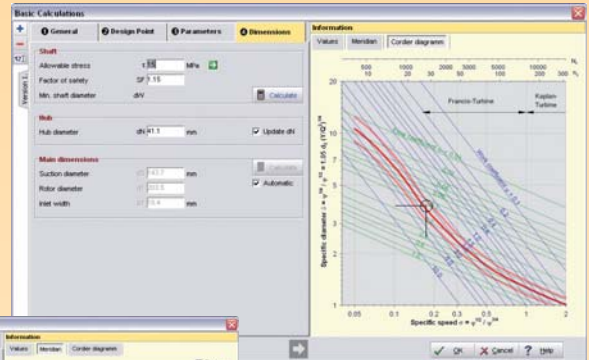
Basic Calculations

❶ General ❷ Design Point ❸ Parameters ❹ Dimensions

Version 1

Shaft

Allowable stress 1.55 MPa

Factor of safety SF 1.15

Min. shaft diameter dW

Calculate

Hub

Hub diameter dN 41.1 mm

Update dN

Main dimensions

Calculate

Suction diameter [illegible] mm

Automatic

Rotor diameter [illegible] mm

Inlet width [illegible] mm

Information

Values Meridian Cordier diagramm

500 1000 2000 5000 10000 $n_q$

10 20 30 50 100 200 300

Francis-Turbine

Kaplan-Turbine

Specific diameter

Specific speed

20

10

7

5

3

2

1

0.05 0.1 0.2 0.3 0.5 1 2

Information

Values Meridian Cordier diagramm

OK Cancel Help